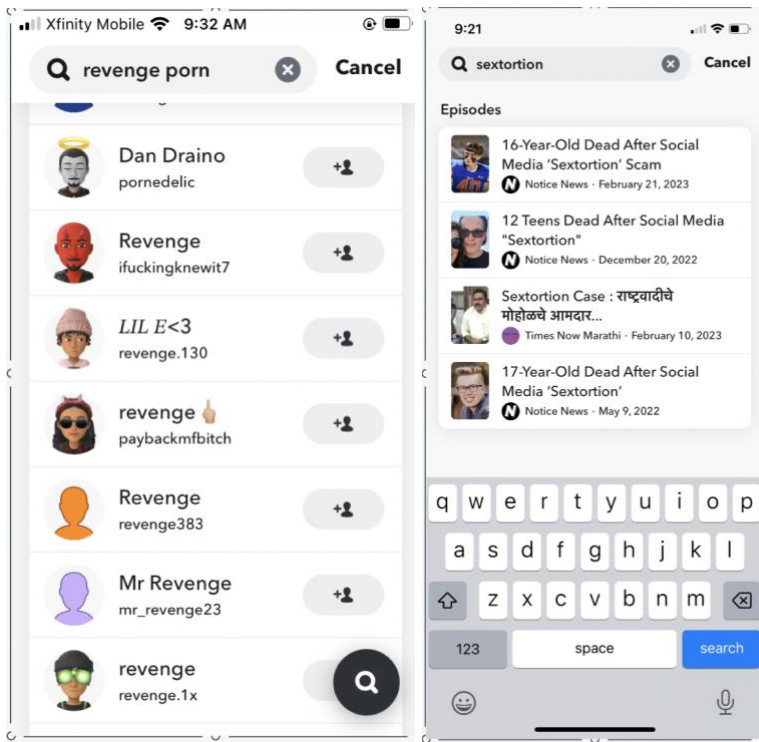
Xfinity Mobile 9:32 AM

revenge porn

Cancel

Dan Draino
pornedelic

Revenge
ifuckingknewit7

LIL E<3
revenge.130

revenge 🖕
paybackmfbitch

Revenge
revenge383

Mr Revenge
mr_revenge23

revenge
revenge.1x

9:21

sextortion

Cancel

Episodes

16-Year-Old Dead After Social Media 'Sextortion' Scam
Notice News · February 21, 2023

12 Teens Dead After Social Media "Sextortion"
Notice News · December 20, 2022

Sextortion Case : राष्ट्रवादीचे मोहोळचे आमदार...
Times Now Marathi · February 10, 2023

17-Year-Old Dead After Social Media 'Sextortion'
Notice News · May 9, 2022

q w e r t y u i o p
a s d f g h j k l
z x c v b n m
123 space search